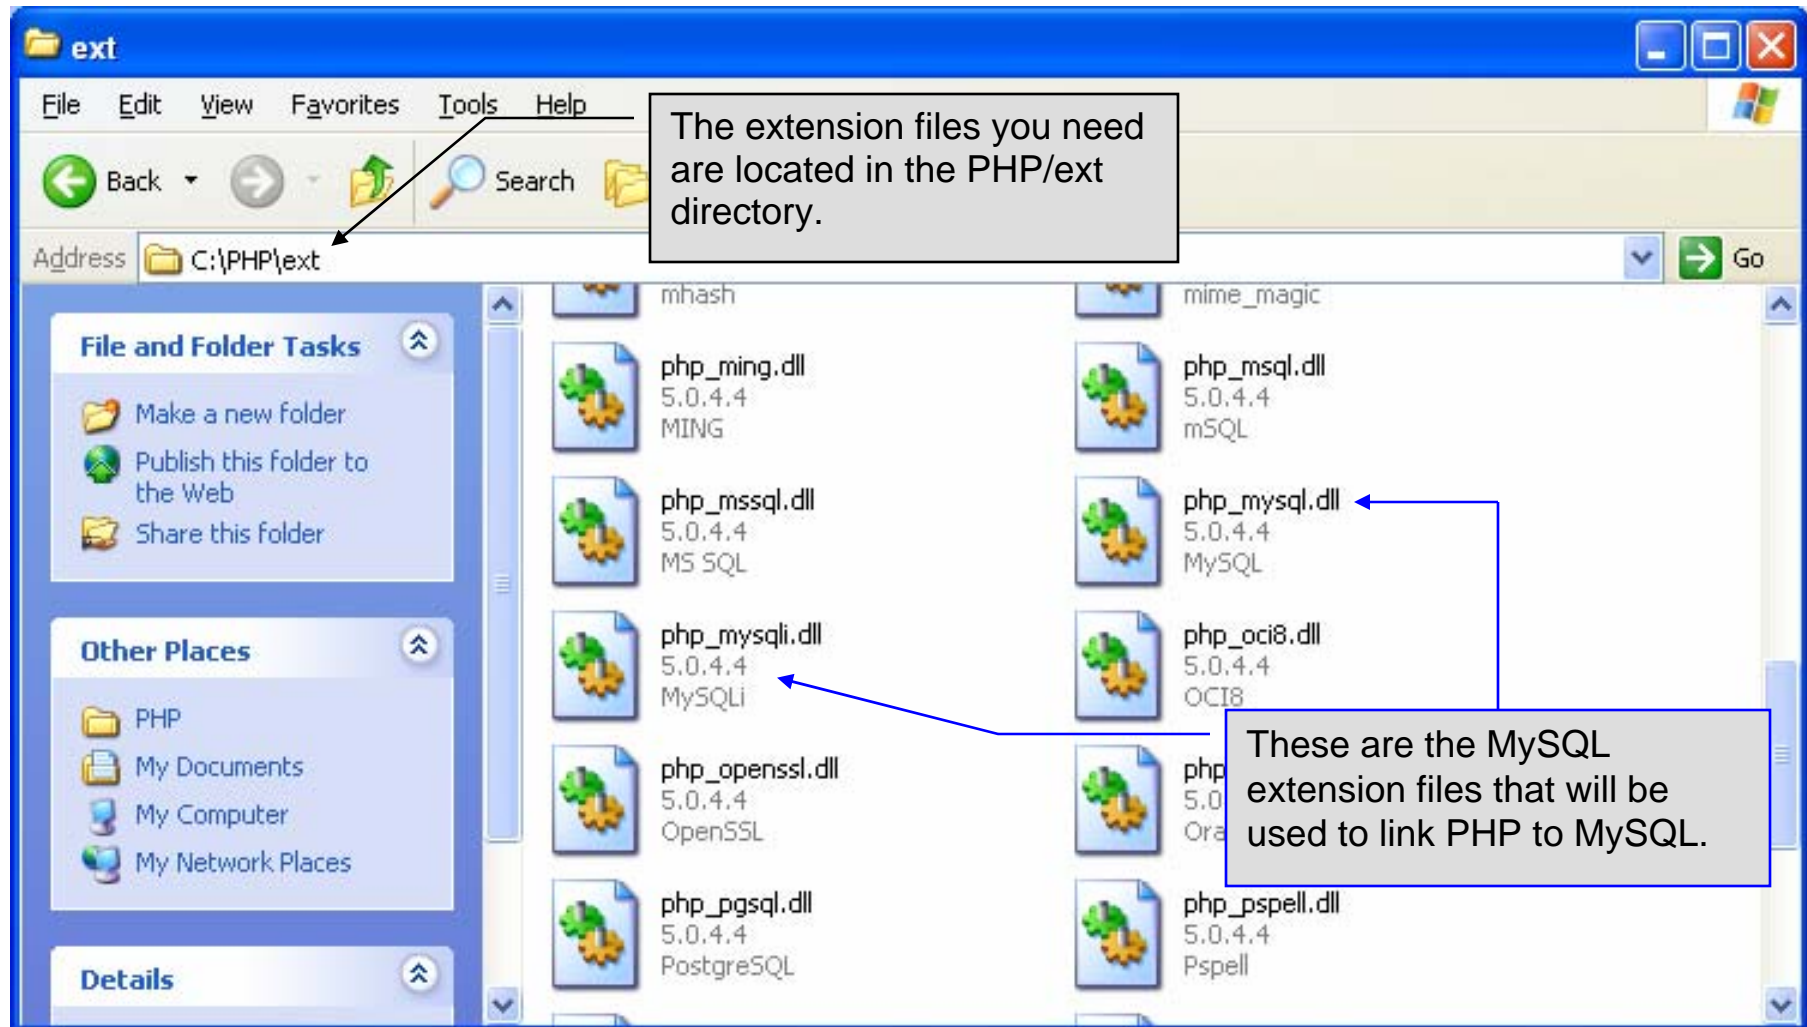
ext

File Edit View Favorites Tools Help

Back Search

Address C:\PHP\ext Go

The extension files you need are located in the PHP/ext directory.

File and Folder Tasks

Make a new folder
Publish this folder to the Web
Share this folder

Other Places

PHP
My Documents
My Computer
My Network Places

Details

mhash

mime_magic

php_ming.dll
5.0.4.4
MING

php_msql.dll
5.0.4.4
mSQL

php_mssql.dll
5.0.4.4
MS SQL

php_mysql.dll
5.0.4.4
MySQL

php_mysqli.dll
5.0.4.4
MySQLi

php_oci8.dll
5.0.4.4
OCI8

php_openssl.dll
5.0.4.4
OpenSSL

php
5.0
Ora

These are the MySQL extension files that will be used to link PHP to MySQL.

php_pgsql.dll
5.0.4.4
PostgreSQL

php_pspell.dll
5.0.4.4
Pspell